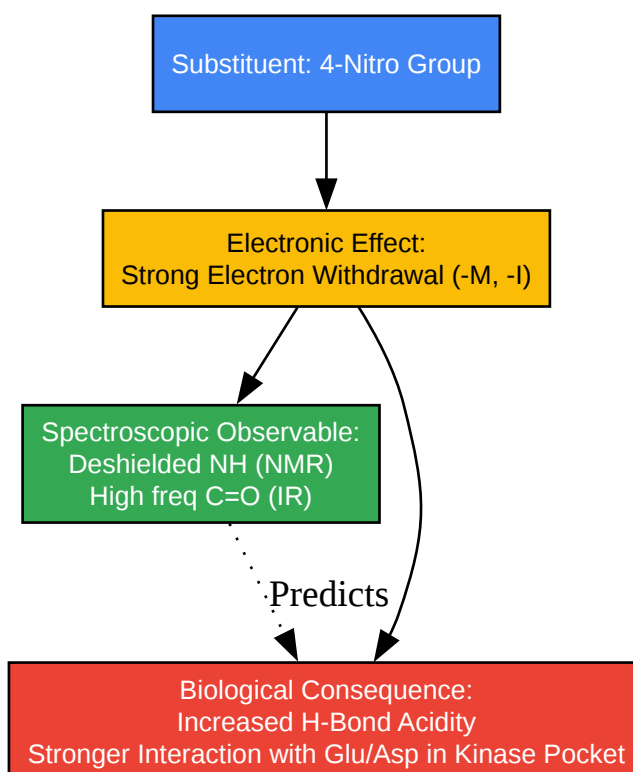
Substituent: 4-Nitro Group

Electronic Effect:
Strong Electron Withdrawal (-M, -I)

Spectroscopic Observable:
Deshielded NH (NMR)
High freq C=O (IR)

Predicts

Biological Consequence:
Increased H-Bond Acidity
Stronger Interaction with Glu/Asp in Kinase Pocket